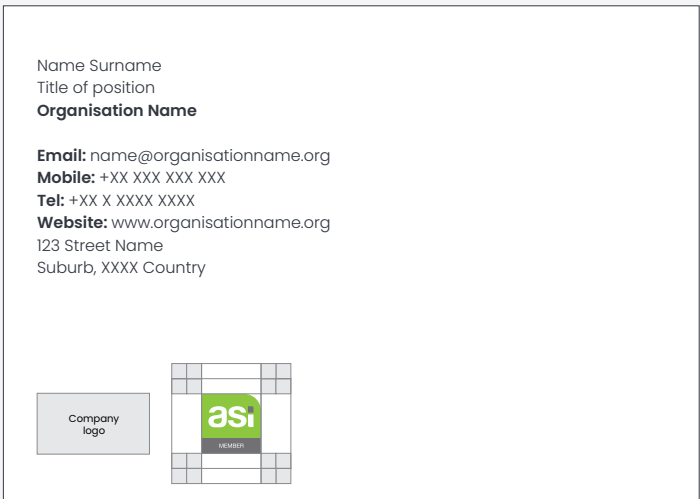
Name Surname
Title of position
**Organisation Name**

**Email:** name@organisationname.org
**Mobile:** +XX XXX XXX XXX
**Tel:** +XX X XXXX XXXX
**Website:** www.organisationname.org
123 Street Name
Suburb, XXXX Country

Company logo

asi
MEMBER